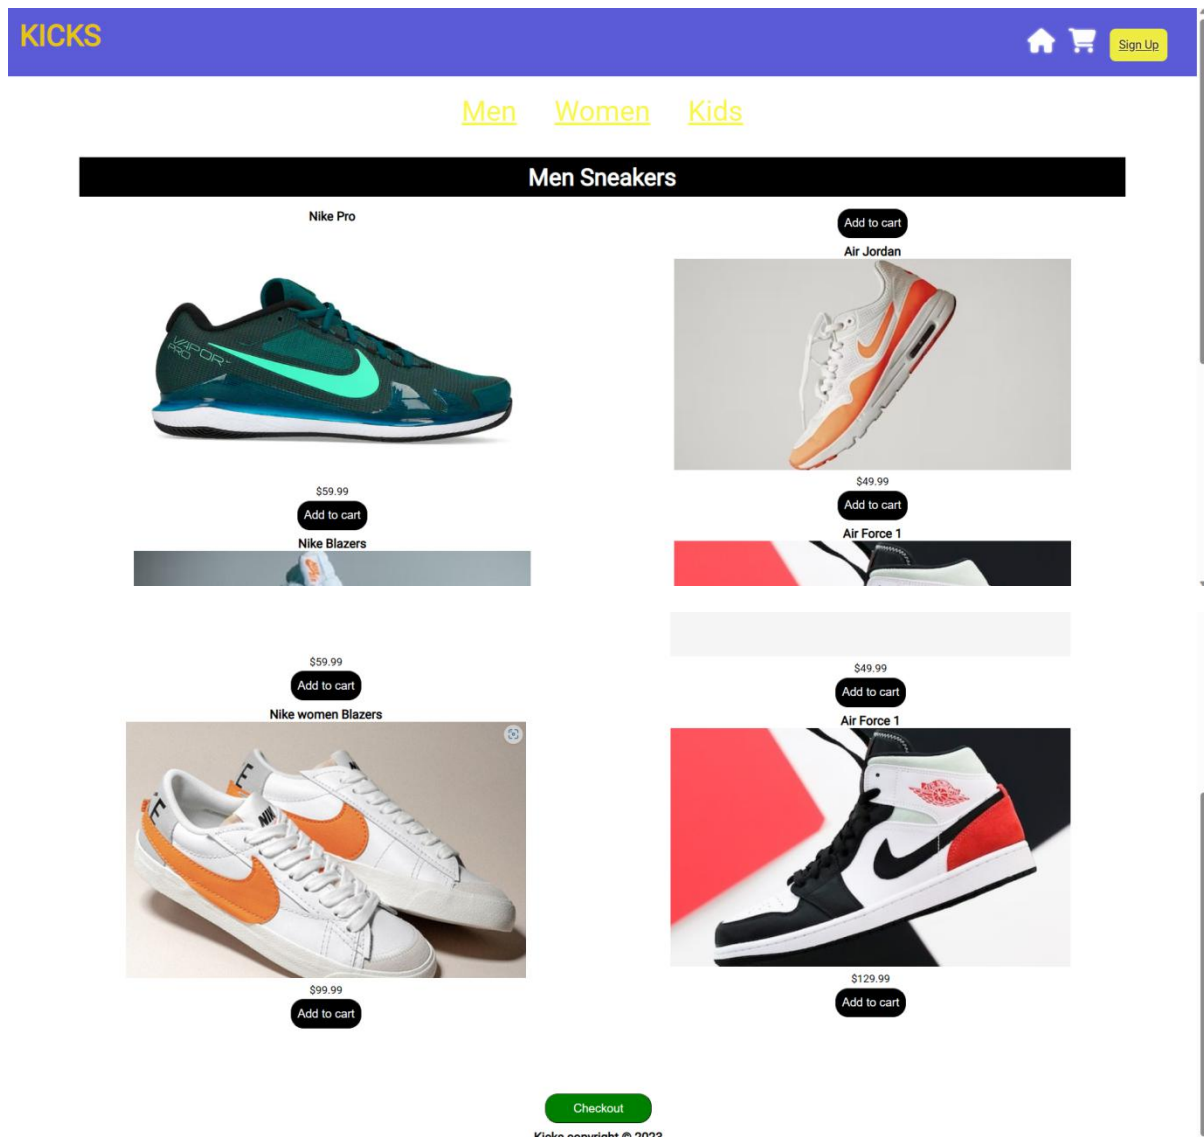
KICKS

Sign Up

Men Women Kids

Men Sneakers

Nike Pro

VAPOR PRO

$59.99

Add to cart

Nike Blazers

$59.99

Add to cart

Nike women Blazers

$99.99

Add to cart

Add to cart

Air Jordan

$49.99

Add to cart

Air Force 1

$49.99

Add to cart

Air Force 1

$129.99

Add to cart

Checkout

Kicks copyright © 2023